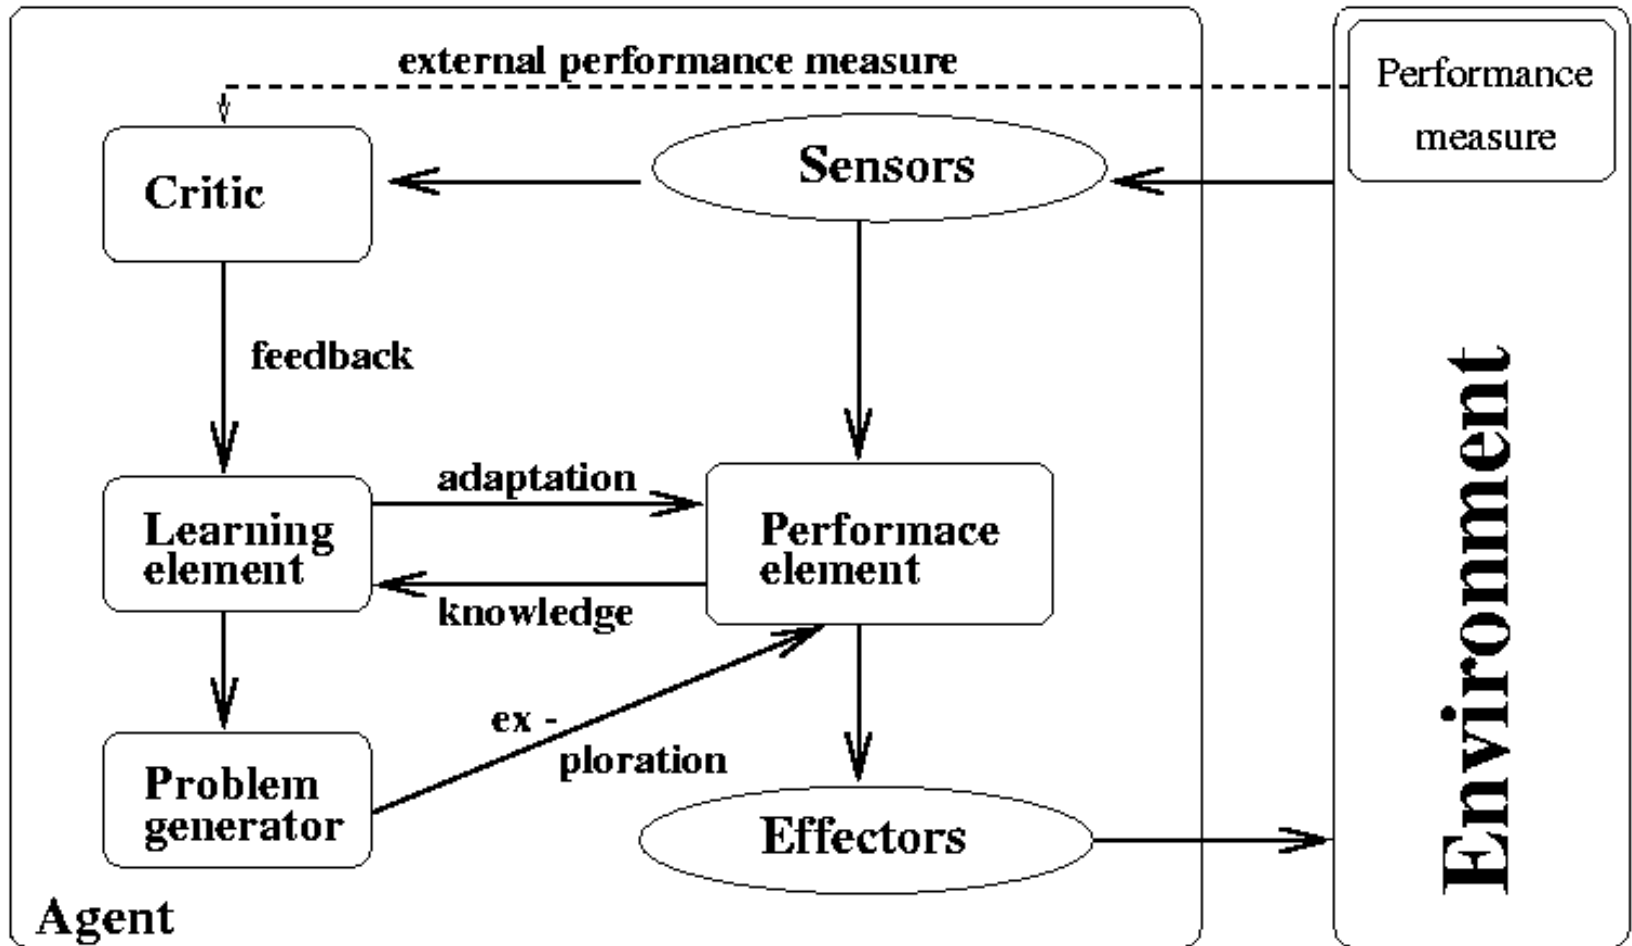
external performance measure

Performance measure

Critic

Sensors

feedback

adaptation

Learning element

Performace element

knowledge

ex - ploration

Problem generator

Effectors

Environment

Agent